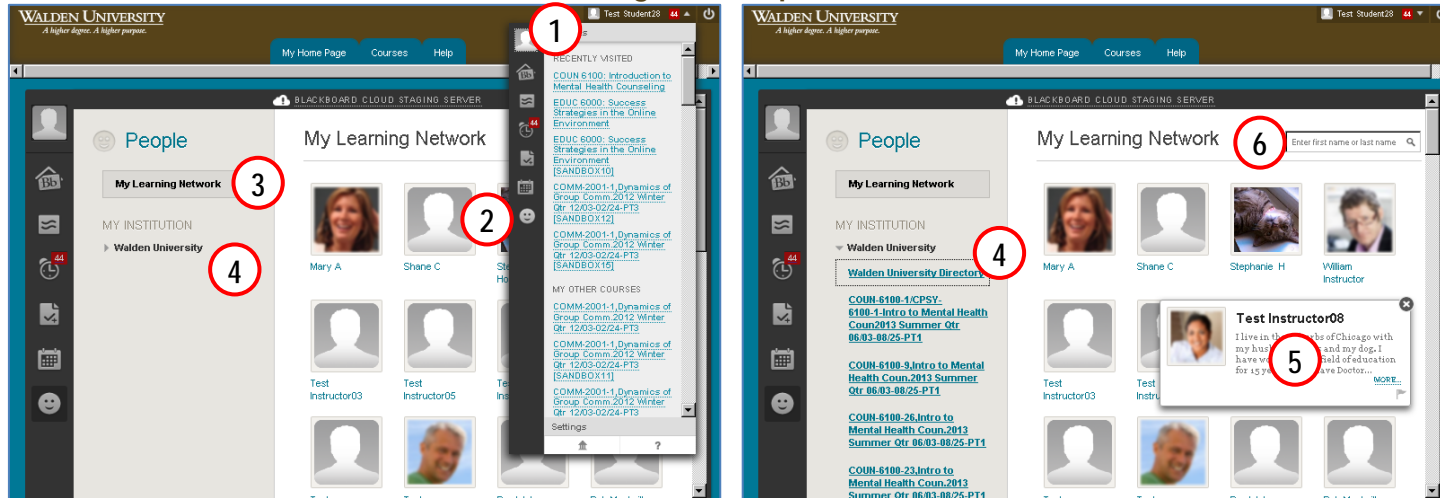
WALDEN UNIVERSITY
A higher degree. A higher purpose.

Test Student28 44

My Home Page Courses Help

1

RECENTLY VISITED

COUN 6100: Introduction to Mental Health Counseling

EDUC 6000: Success Strategies in the Online Environment

EDUC 6000: Success Strategies in the Online Environment [SANDBOX10]

COMM-2001-1,Dynamics of Group Comm.2012 Winter Qtr 12/03-02/24-PT3 [SANDBOX12]

COMM-2001-1,Dynamics of Group Comm.2012 Winter Qtr 12/03-02/24-PT3 [SANDBOX15]

MY OTHER COURSES

COMM-2001-1,Dynamics of Group Comm.2012 Winter Qtr 12/03-02/24-PT3

COMM-2001-1,Dynamics of Group Comm.2012 Winter Qtr 12/03-02/24-PT3 [SANDBOX11]

COMM-2001-1,Dynamics of Group Comm.2012 Winter Qtr 12/03-02/24-PT3

Settings

?

BLACKBOARD CLOUD STAGING SERVER

44

People

My Learning Network

My Learning Network

3

MY INSTITUTION

Walden University

4

2

Mary A

Shane C

Test Instructor03

Test Instructor05

WALDEN UNIVERSITY
A higher degree. A higher purpose.

Test Student28 44

My Home Page Courses Help

BLACKBOARD CLOUD STAGING SERVER

44

People

My Learning Network

6

Enter first name or last name

My Learning Network

MY INSTITUTION

Walden University

4

Walden University Directory

COUN-6100-1/CPSY-6100-1-Intro to Mental Health Coun2013 Summer Qtr 06/03-08/25-PT1

COUN-6100-9,Intro to Mental Health Coun.2013 Summer Qtr 06/03-08/25-PT1

COUN-6100-26,Intro to Mental Health Coun.2013 Summer Qtr 06/03-08/25-PT1

COUN-6100-23,Intro to Mental Health Coun.2013 Summer Qtr

Mary A

Shane C

Stephanie H

William Instructor

Test Instructor03

Test

Test Instructor08

I live in the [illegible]rbs of Chicago with my hus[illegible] and my dog. I have w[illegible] field of education for 15 y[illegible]ave Doctor...

5

MORE...